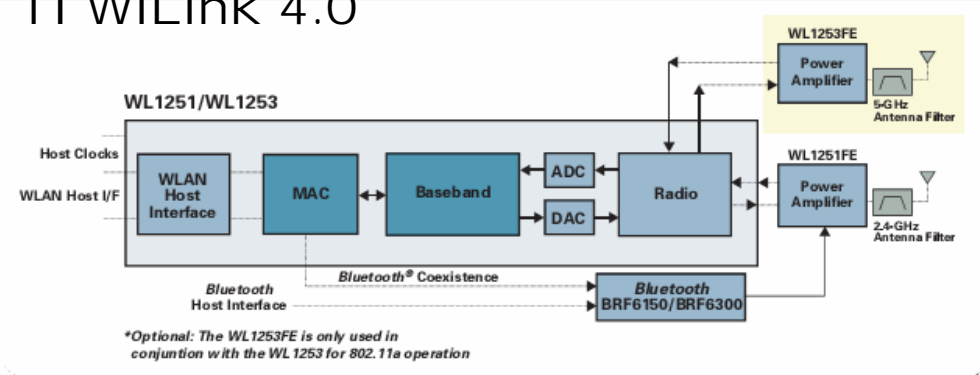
TI WiLink 4.0

WL1253FE

Power Amplifier

5-GHz Antenna Filter

WL1251/WL1253

Host Clocks

WLAN Host I/F

WLAN Host Interface

MAC

Baseband

ADC

DAC

Radio

WL1251FE

Power Amplifier

2.4-GHz Antenna Filter

Bluetooth® Coexistence

Bluetooth Host Interface

Bluetooth BRF6150/BRF6300

*Optional: The WL1253FE is only used in conjuntion with the WL 1253 for 802.11a operation